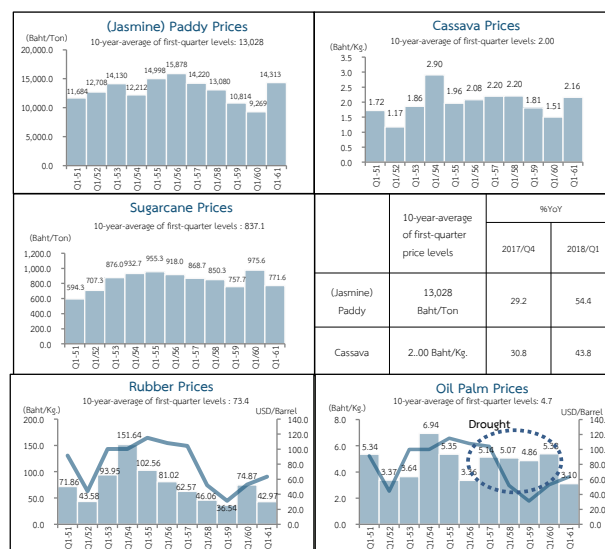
(Jasmine) Paddy Prices
10-year-average of first-quarter levels: 13,028
(Baht/Ton)
20,000.0
15,000.0
10,000.0
5,000.0
0.0
11,684 12,708 14,130 12,212 14,998 15,878 14,220 13,080 10,814 9,269 14,313
Q1-51 Q1/52 Q1-53 Q1/54 Q1-55 Q1/56 Q1-57 Q1/58 Q1-59 Q1/60 Q1-61

Cassava Prices
10-year-average of first-quarter levels: 2.00
(Baht/Kg.)
3.5
3.0
2.5
2.0
1.5
1.0
0.5
0.0
1.72 1.17 1.86 2.90 1.96 2.08 2.20 2.20 1.81 1.51 2.16
Q1-51 Q1/52 Q1-53 Q1/54 Q1-55 Q1/56 Q1-57 Q1/58 Q1-59 Q1/60 Q1-61

Sugarcane Prices
10-year-average of first-quarter levels : 837.1
(Baht/Ton)
1,200.0
1,000.0
800.0
600.0
400.0
200.0
0.0
594.3 707.3 876.0 932.7 955.3 918.0 868.7 850.3 757.7 975.6 771.6
Q1-51 Q1/52 Q1-53 Q1/54 Q1-55 Q1/56 Q1-57 Q1/58 Q1-59 Q1/60 Q1-61

| | 10-year-average of first-quarter price levels | %YoY 2017/Q4 | %YoY 2018/Q1 |
|---|---|---|---|
| (Jasmine) Paddy | 13,028 Baht/Ton | 29.2 | 54.4 |
| Cassava | 2..00 Baht/Kg. | 30.8 | 43.8 |

Rubber Prices
10-year-average of first-quarter levels : 73.4
(Baht/Kg.)
USD/Barrel
200.0
150.0
100.0
50.0
0.0
140.0
120.0
100.0
80.0
60.0
40.0
20.0
0.0
71.86 43.58 93.95 151.64 102.56 81.02 62.57 46.06 36.54 74.87 42.97
Q1-51 Q1/52 Q1-53 Q1/54 Q1-55 Q1/56 Q1-57 Q1/58 Q1-59 Q1/60 Q1-61

Oil Palm Prices
10-year-average of first-quarter levels: 4.7
(Baht/Kg.)
USD/Barrel
8.0
6.0
4.0
2.0
0.0
140.
120.
100.
80.00
60.00
40.00
20.00
0.00
Drought
5.34 3.37 3.64 6.94 5.35 3.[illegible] 5.1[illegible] 5.07 4.86 5.3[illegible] 3.10
Q1-51 Q1/52 Q1-53 Q1/54 Q1-55 Q1/56 Q1-57 Q1/58 Q1-59 Q1/60 Q1-61